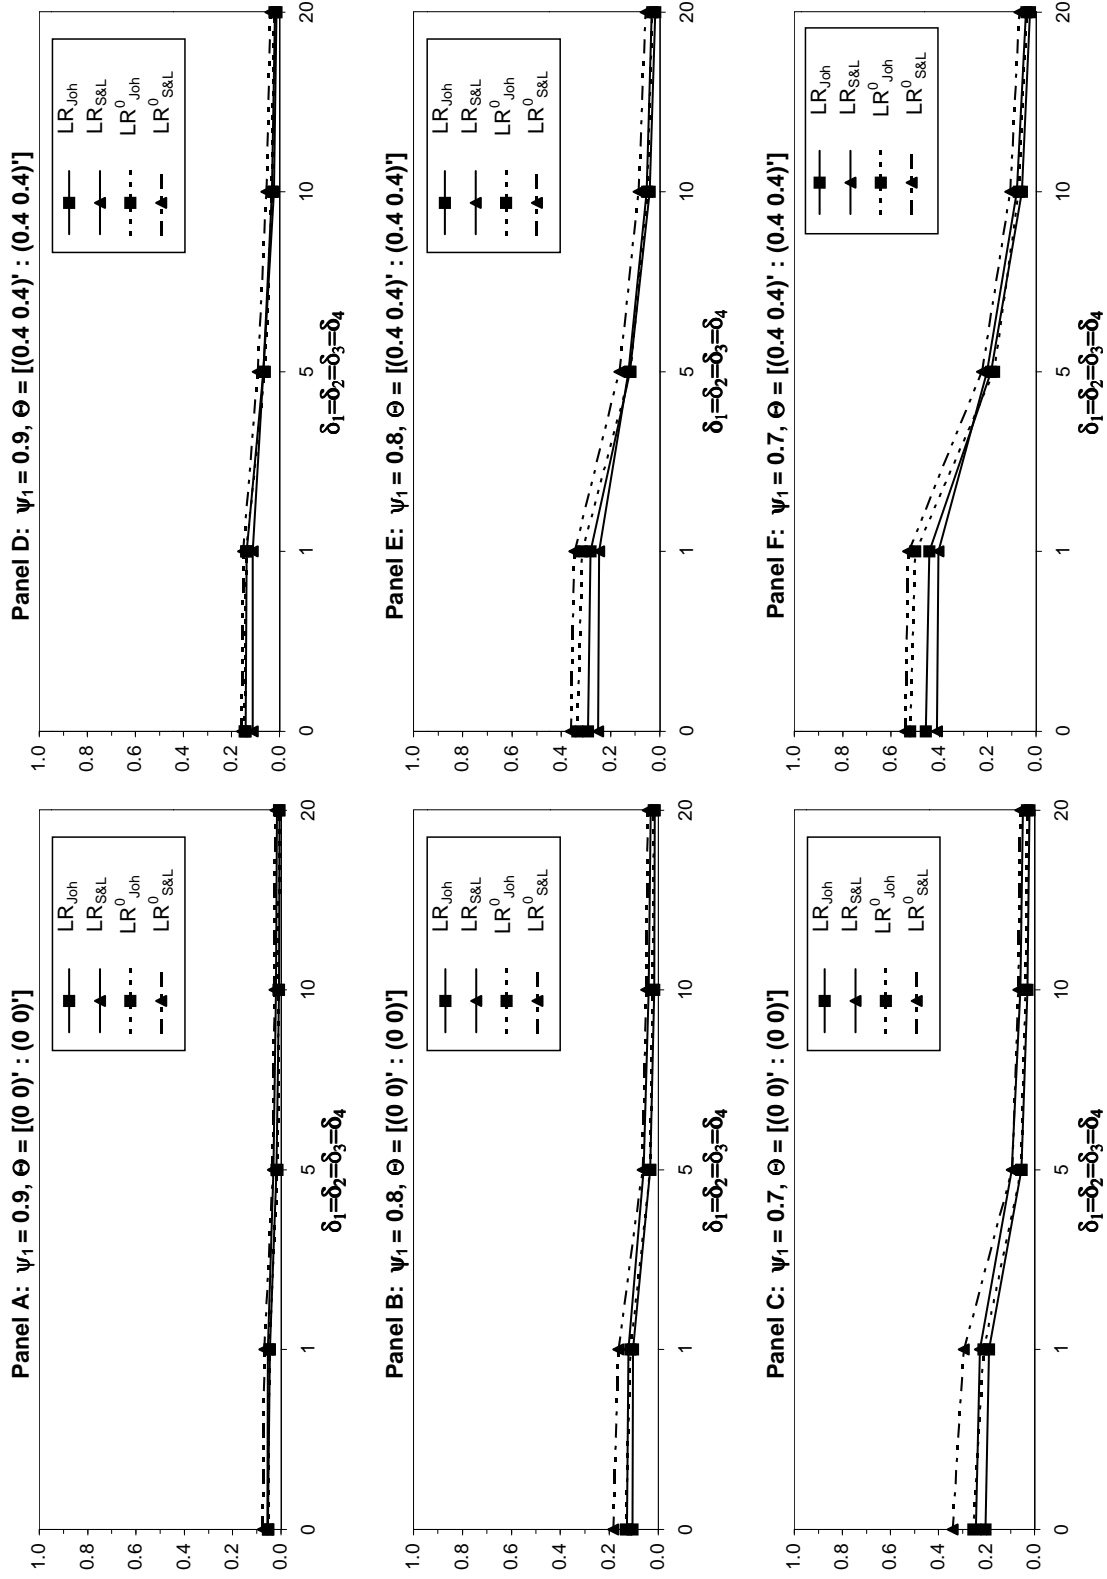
Panel A: $\psi_1 = 0.9$, $\Theta = [(0\ 0)' : (0\ 0)']$

1.0
0.8
0.6
0.4
0.2
0.0

0
1
5
10
20

$\delta_1=\delta_2=\delta_3=\delta_4$

$LR_{Joh}$
$LR_{S\&L}$
$LR^0_{Joh}$
$LR^0_{S\&L}$

Panel B: $\psi_1 = 0.8$, $\Theta = [(0\ 0)' : (0\ 0)']$

1.0
0.8
0.6
0.4
0.2
0.0

0
1
5
10
20

$\delta_1=\delta_2=\delta_3=\delta_4$

$LR_{Joh}$
$LR_{S\&L}$
$LR^0_{Joh}$
$LR^0_{S\&L}$

Panel C: $\psi_1 = 0.7$, $\Theta = [(0\ 0)' : (0\ 0)']$

1.0
0.8
0.6
0.4
0.2
0.0

0
1
5
10
20

$\delta_1=\delta_2=\delta_3=\delta_4$

$LR_{Joh}$
$LR_{S\&L}$
$LR^0_{Joh}$
$LR^0_{S\&L}$

Panel D: $\psi_1 = 0.9$, $\Theta = [(0.4\ 0.4)' : (0.4\ 0.4)']$

1.0
0.8
0.6
0.4
0.2
0.0

0
1
5
10
20

$\delta_1=\delta_2=\delta_3=\delta_4$

$LR_{Joh}$
$LR_{S\&L}$
$LR^0_{Joh}$
$LR^0_{S\&L}$

Panel E: $\psi_1 = 0.8$, $\Theta = [(0.4\ 0.4)' : (0.4\ 0.4)']$

1.0
0.8
0.6
0.4
0.2
0.0

0
1
5
10
20

$\delta_1=\delta_2=\delta_3=\delta_4$

$LR_{Joh}$
$LR_{S\&L}$
$LR^0_{Joh}$
$LR^0_{S\&L}$

Panel F: $\psi_1 = 0.7$, $\Theta = [(0.4\ 0.4)' : (0.4\ 0.4)']$

1.0
0.8
0.6
0.4
0.2
0.0

0
1
5
10
20

$\delta_1=\delta_2=\delta_3=\delta_4$

$LR_{Joh}$
$LR_{S\&L}$
$LR^0_{Joh}$
$LR^0_{S\&L}$